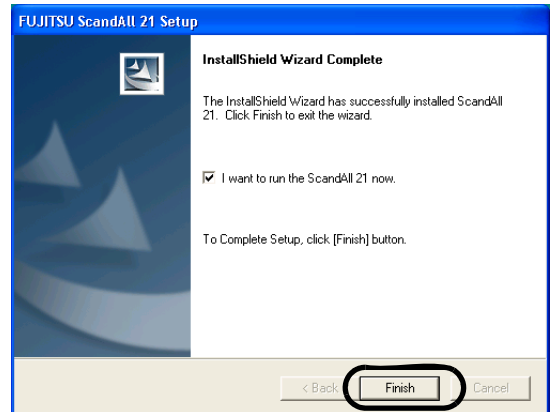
FUJITSU ScandAll 21 Setup

InstallShield Wizard Complete

The InstallShield Wizard has successfully installed ScandAll 21. Click Finish to exit the wizard.

☑ I want to run the ScandAll 21 now.

To Complete Setup, click [Finish] button.

< Back Finish Cancel